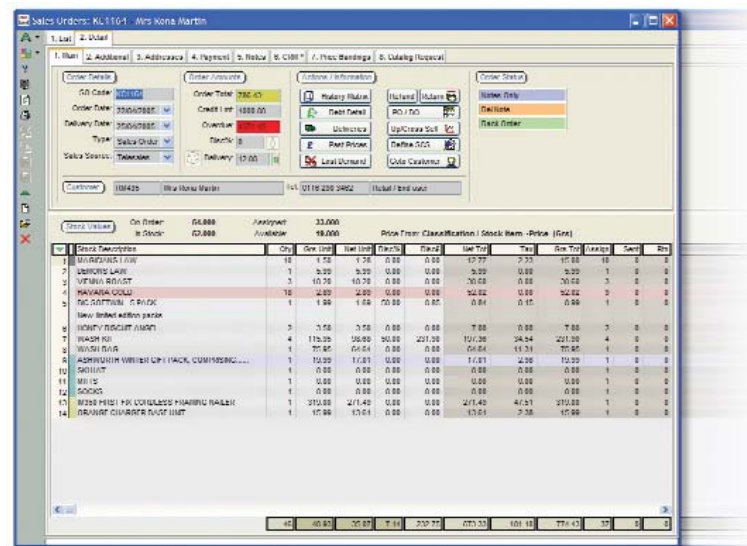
Sales Orders: KL1164 : Mrs Kena Martin

1. List | 2. Detail

1. Main | 2. Additional | 3. Addresses | 4. Payment | 5. Notes | 6. CRM | 7. Price Bandings | 8. Catalog Request

Order Details
SO Code: KL1164
Order Date: 25/04/2005
Delivery Date: 25/04/2005
Type: Sales Order
Sales Source: Telesales

Order Amounts
Order Total: 786.43
Credit Limit: 1000.00
Overdue: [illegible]
Stock No: 0
Delivery: 12.00

Actions / Information
History Matrix
Debt Detail
Deliveries
Past Prices
Lost Demand
Refund
Return
PO / DO
Up/Cross Sell
Define SGS
Cycle Customer

Order Status
Notes Only
Del Note
Back Order

Customer | 10M435 | Mrs Kena Martin | Tel: 0116 206 3462 | Retail / End user

Stock Values
On Order: 54.000
In Stock: 52.000
Assigned: 33.000
Available: 19.000
Price From: Classification / Stock Item - Price (Grs)

| | Stock Description | Qty | Grs Unit | Net Unit | Disc% | Disc£ | Net Tot | Tax | Grs Tot | Assign | Sent | Rtn |
|---|---|---|---|---|---|---|---|---|---|---|---|---|
| 1 | MARIJANS LAW | 10 | 1.50 | 1.28 | 0.00 | 0.00 | 12.77 | 2.23 | 15.00 | 10 | 0 | 0 |
| 2 | DEMONS LAW | 1 | 5.99 | 5.99 | 0.00 | 0.00 | 5.99 | 0.00 | 5.99 | 1 | 0 | 0 |
| 3 | VIENNA ROAST | 2 | 10.28 | 10.28 | 0.00 | 0.00 | 20.56 | 0.00 | 20.56 | 2 | 0 | 0 |
| 4 | HAVANA GOLD | 16 | 2.89 | 2.89 | 0.00 | 0.00 | 52.02 | 0.00 | 52.02 | 3 | 0 | 0 |
| 5 | DC SOFTWIN 6 PACK | 1 | 1.99 | 1.69 | 00.00 | 0.85 | 0.84 | 0.15 | 0.99 | 1 | 0 | 0 |
| | New limited edition packs | | | | | | | | | | | |
| 6 | HONEY BISCUIT ANGEL | 2 | 3.50 | 3.50 | 0.00 | 0.00 | 7.00 | 0.00 | 7.00 | 2 | 0 | 0 |
| 7 | WASH KIT | 4 | 115.95 | 98.68 | 50.00 | 231.90 | 197.36 | 34.54 | 231.90 | 4 | 0 | 0 |
| 8 | WASH BAG | 1 | 75.95 | 64.64 | 0.00 | 0.00 | 64.64 | 11.31 | 75.95 | 1 | 0 | 0 |
| 9 | ASHWORTH WINTER GIFT PACK, COMPRISING... | 1 | 13.99 | 11.81 | 0.00 | 0.00 | 11.81 | 2.08 | 13.99 | 1 | 0 | 0 |
| 10 | SQUAT | 1 | 0.00 | 0.00 | 0.00 | 0.00 | 0.00 | 0.00 | 0.00 | 1 | 0 | 0 |
| 11 | MITTS | 1 | 0.00 | 0.00 | 0.00 | 0.00 | 0.00 | 0.00 | 0.00 | 1 | 0 | 0 |
| 12 | SOCKS | 1 | 0.00 | 0.00 | 0.00 | 0.00 | 0.00 | 0.00 | 0.00 | 1 | 0 | 0 |
| 13 | M350 FIRST FIX CORDLESS FRAMING NAILER | 1 | 319.00 | 271.49 | 0.00 | 0.00 | 271.49 | 47.51 | 319.00 | 1 | 0 | 0 |
| 14 | ORANGE CHARGER BASE UNIT | 1 | 15.99 | 13.61 | 0.00 | 0.00 | 13.61 | 2.38 | 15.99 | 1 | 0 | 0 |

| 40 | 40.93 | 30.87 | 7.14 | 232.75 | 673.33 | 101.10 | 774.43 | 37 | 0 | 0 |